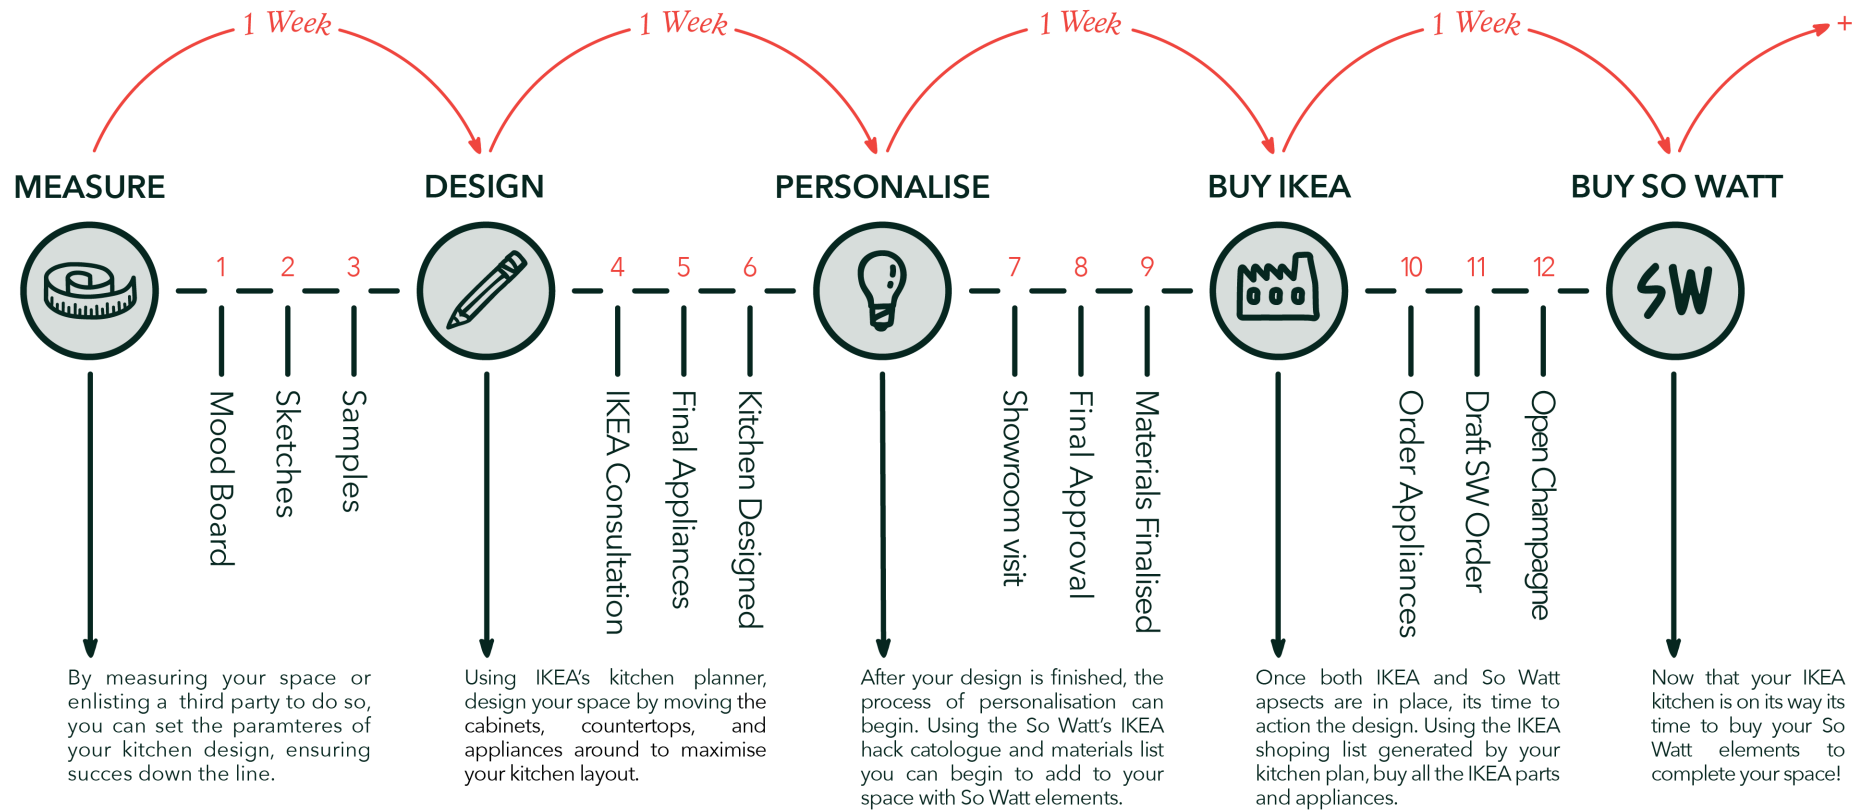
1 Week
1 Week
1 Week
1 Week
+

MEASURE

DESIGN

PERSONALISE

BUY IKEA

BUY SO WATT

SW

1 2 3
Mood Board
Sketches
Samples

4 5 6
IKEA Consultation
Final Appliances
Kitchen Designed

7 8 9
Showroom visit
Final Approval
Materials Finalised

10 11 12
Order Appliances
Draft SW Order
Open Champagne

By measuring your space or enlisting a third party to do so, you can set the paramteres of your kitchen design, ensuring succes down the line.

Using IKEA's kitchen planner, design your space by moving the cabinets, countertops, and appliances around to maximise your kitchen layout.

After your design is finished, the process of personalisation can begin. Using the So Watt's IKEA hack catologue and materials list you can begin to add to your space with So Watt elements.

Once both IKEA and So Watt apsects are in place, its time to action the design. Using the IKEA shoping list generated by your kitchen plan, buy all the IKEA parts and appliances.

Now that your IKEA kitchen is on its way its time to buy your So Watt elements to complete your space!